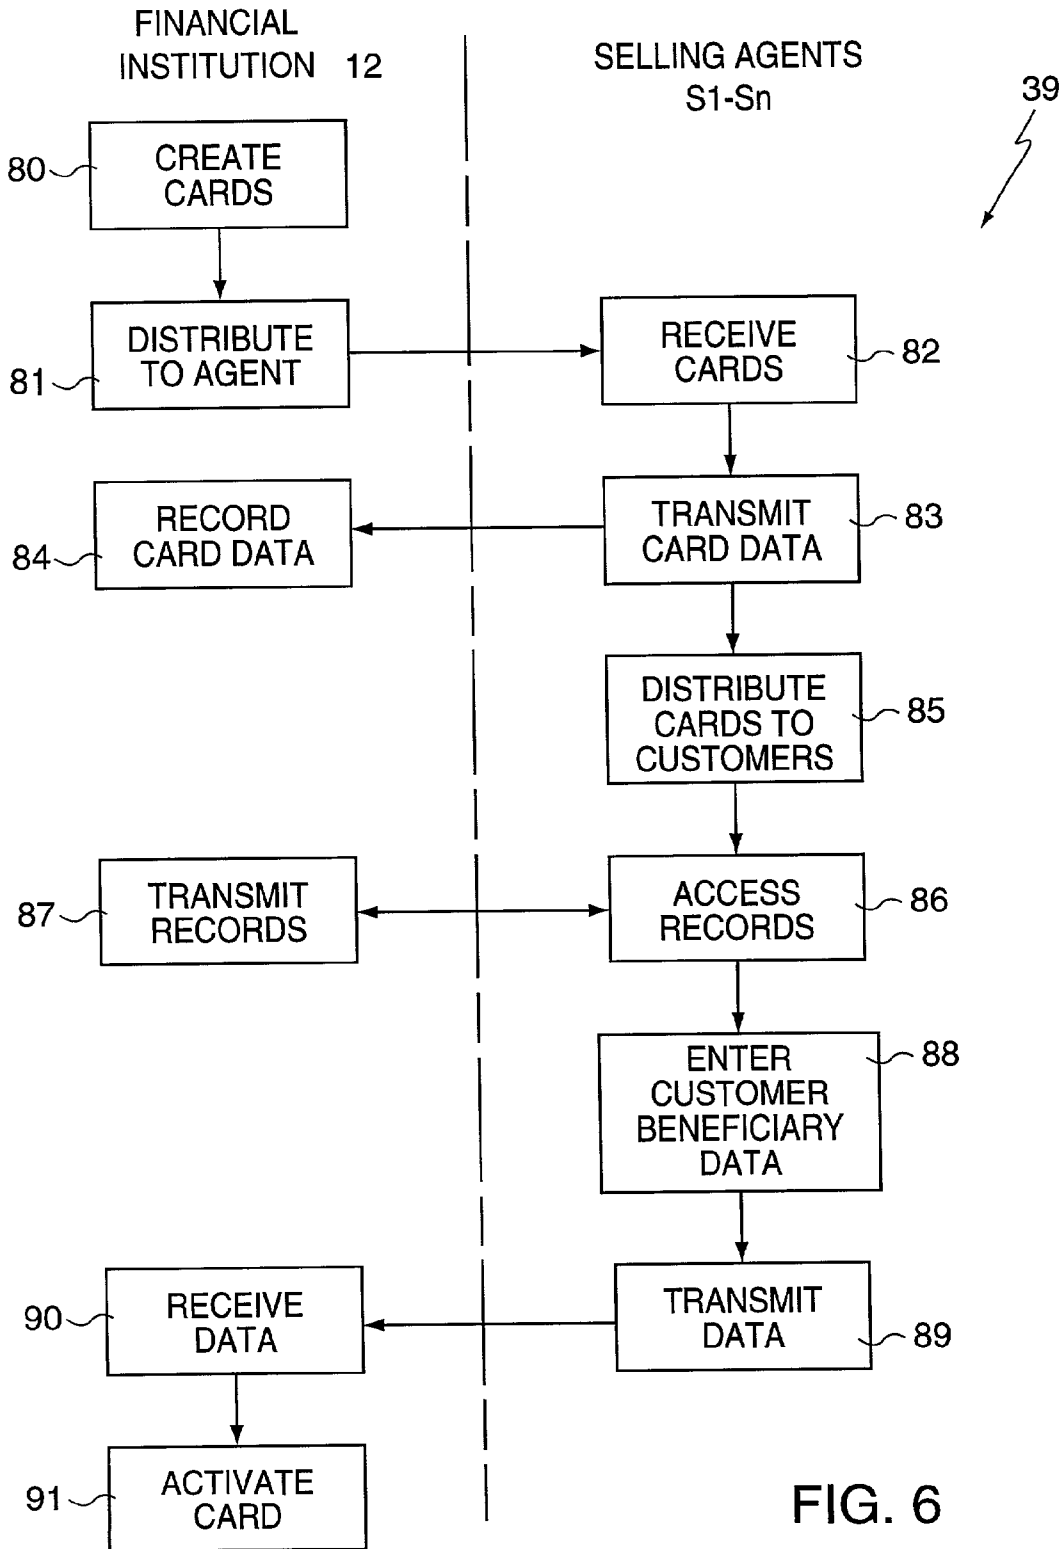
FINANCIAL INSTITUTION 12

SELLING AGENTS S1-Sn

39

80 CREATE CARDS

81 DISTRIBUTE TO AGENT

RECEIVE CARDS 82

84 RECORD CARD DATA

TRANSMIT CARD DATA 83

DISTRIBUTE CARDS TO CUSTOMERS 85

87 TRANSMIT RECORDS

ACCESS RECORDS 86

ENTER CUSTOMER BENEFICIARY DATA 88

90 RECEIVE DATA

TRANSMIT DATA 89

91 ACTIVATE CARD

FIG. 6